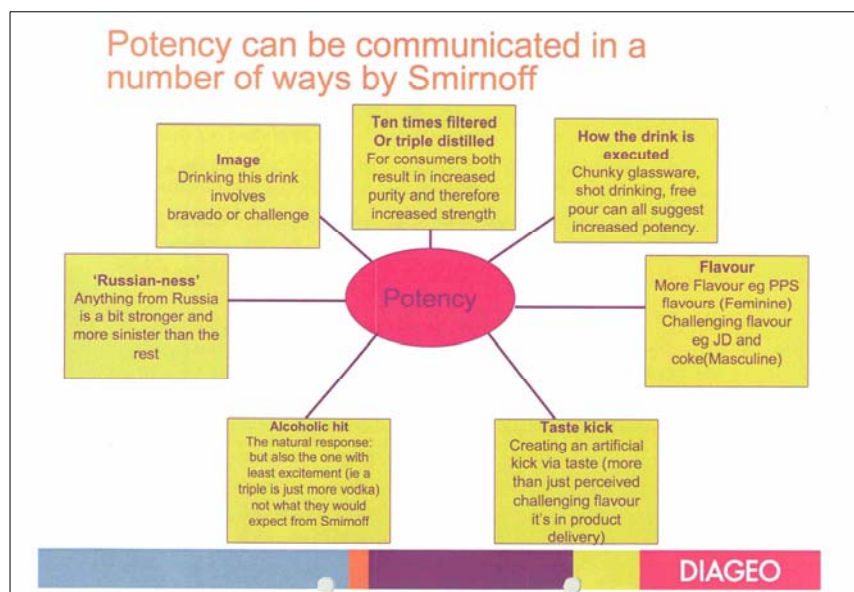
Potency can be communicated in a number of ways by Smirnoff

Image
Drinking this drink involves bravado or challenge

Ten times filtered
Or triple distilled
For consumers both result in increased purity and therefore increased strength

How the drink is executed
Chunky glassware, shot drinking, free pour can all suggest increased potency.

'Russian-ness'
Anything from Russia is a bit stronger and more sinister than the rest

Potency

Flavour
More Flavour eg PPS flavours (Feminine) Challenging flavour eg JD and coke(Masculine)

Alcoholic hit
The natural response: but also the one with least excitement (ie a triple is just more vodka) not what they would expect from Smirnoff

Taste kick
Creating an artificial kick via taste (more than just perceived challenging flavour it's in product delivery)

DIAGEO